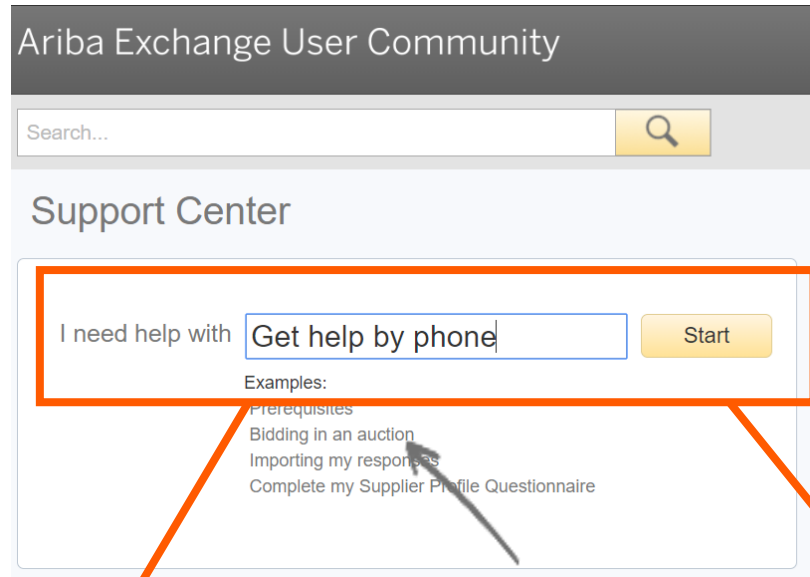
Ariba Exchange User Community

Search...

Support Center

I need help with Get help by phone Start

Examples:
Prerequisites
Bidding in an auction
Importing my responses
Complete my Supplier Profile Questionnaire